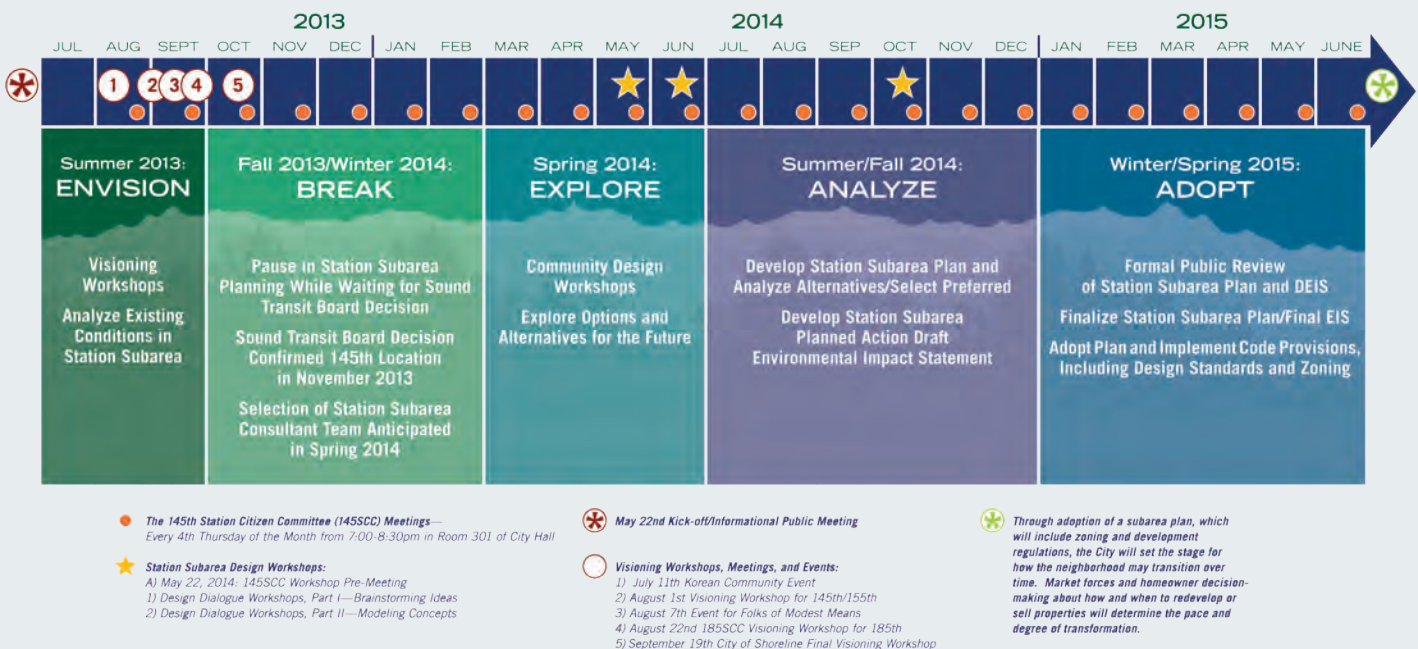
2013

2014

2015

JUL AUG SEPT OCT NOV DEC JAN FEB MAR APR MAY JUN JUL AUG SEP OCT NOV DEC JAN FEB MAR APR MAY JUNE

1 2 3 4 5

Summer 2013:
ENVISION

Visioning Workshops

Analyze Existing Conditions in Station Subarea

Fall 2013/Winter 2014:
BREAK

Pause in Station Subarea Planning While Waiting for Sound Transit Board Decision

Sound Transit Board Decision Confirmed 145th Location in November 2013

Selection of Station Subarea Consultant Team Anticipated in Spring 2014

Spring 2014:
EXPLORE

Community Design Workshops

Explore Options and Alternatives for the Future

Summer/Fall 2014:
ANALYZE

Develop Station Subarea Plan and Analyze Alternatives/Select Preferred

Develop Station Subarea Planned Action Draft Environmental Impact Statement

Winter/Spring 2015:
ADOPT

Formal Public Review of Station Subarea Plan and DEIS

Finalize Station Subarea Plan/Final EIS

Adopt Plan and Implement Code Provisions, Including Design Standards and Zoning

The 145th Station Citizen Committee (145SCC) Meetings— Every 4th Thursday of the Month from 7:00-8:30pm in Room 301 of City Hall

Station Subarea Design Workshops:
A) May 22, 2014: 145SCC Workshop Pre-Meeting
1) Design Dialogue Workshops, Part I—Brainstorming Ideas
2) Design Dialogue Workshops, Part II—Modeling Concepts

May 22nd Kick-off/Informational Public Meeting

Visioning Workshops, Meetings, and Events:
1) July 11th Korean Community Event
2) August 1st Visioning Workshop for 145th/155th
3) August 7th Event for Folks of Modest Means
4) August 22nd 185SCC Visioning Workshop for 185th
5) September 19th City of Shoreline Final Visioning Workshop

Through adoption of a subarea plan, which will include zoning and development regulations, the City will set the stage for how the neighborhood may transition over time. Market forces and homeowner decision-making about how and when to redevelop or sell properties will determine the pace and degree of transformation.